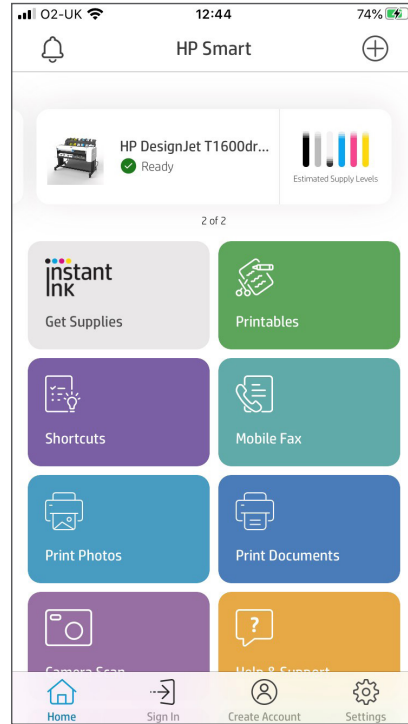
O2-UK 12:44 74%

HP Smart

HP DesignJet T1600dr...
Ready

Estimated Supply Levels

2 of 2

instant ink
Get Supplies

Printables

Shortcuts

Mobile Fax

Print Photos

Print Documents

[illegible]

Home
Sign In
Create Account
Settings